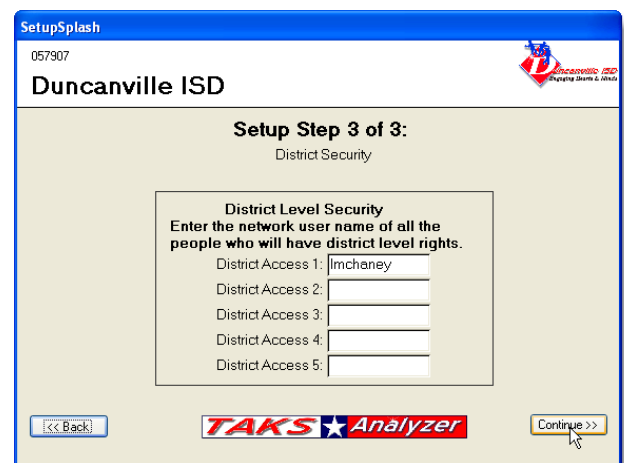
SetupSplash

057907

Duncanville ISD

Duncanville ISD
Engaging Hearts & Minds

Setup Step 3 of 3:

District Security

District Level Security
Enter the network user name of all the people who will have district level rights.

District Access 1: lmchaney

District Access 2:

District Access 3:

District Access 4:

District Access 5:

<< Back

TAKS Analyzer

Continue >>